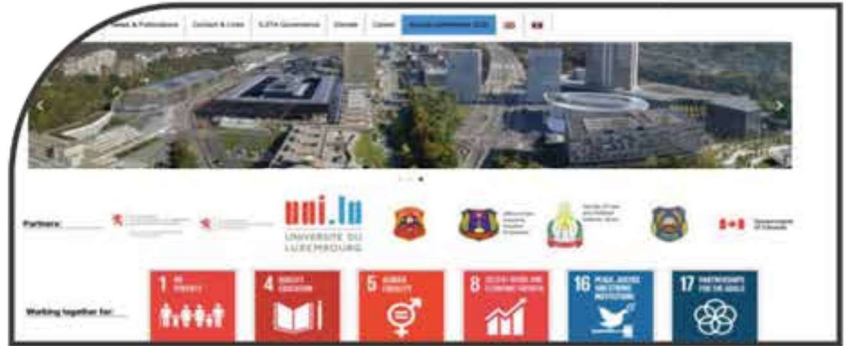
News & Publications | Contact & Links | ILSTA Governance | Donate | Career | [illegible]

Partners:

uni.lu
UNIVERSITÉ DU LUXEMBOURG

Government of Canada

Working together for:

1 NO POVERTY

4 QUALITY EDUCATION

5 GENDER EQUALITY

8 DECENT WORK AND ECONOMIC GROWTH

16 PEACE, JUSTICE AND STRONG INSTITUTIONS

17 PARTNERSHIPS FOR THE GOALS